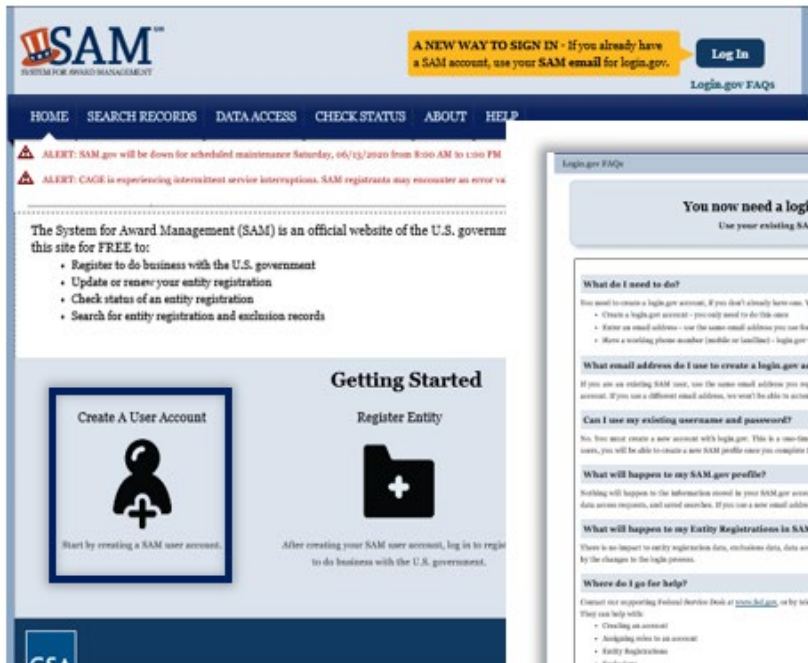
SAM
SYSTEM FOR AWARD MANAGEMENT

A NEW WAY TO SIGN IN - If you already have a SAM account, use your SAM email for login.gov.

Log In

Login.gov FAQs

HOME SEARCH RECORDS DATA ACCESS CHECK STATUS ABOUT HELP

ALERT: SAM.gov will be down for scheduled maintenance Saturday, 06/13/2020 from 8:00 AM to 1:00 PM

ALERT: CAGE is experiencing intermittent service interruptions. SAM registrants may encounter an error va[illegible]

The System for Award Management (SAM) is an official website of the U.S. governm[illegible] this site for FREE to:

- Register to do business with the U.S. government
- Update or renew your entity registration
- Check status of an entity registration
- Search for entity registration and exclusion records

Getting Started

Create A User Account

Start by creating a SAM user account.

Register Entity

After creating your SAM user account, log in to regi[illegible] to do business with the U.S. government.

GSA

Login.gov FAQs

You now need a logi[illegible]

Use your existing SA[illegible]

What do I need to do?

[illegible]

What email address do I use to create a login.gov a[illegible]

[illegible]

Can I use my existing username and password?

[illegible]

What will happen to my SAM.gov profile?

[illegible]

What will happen to my Entity Registrations in SA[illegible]

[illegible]

Where do I go for help?

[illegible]